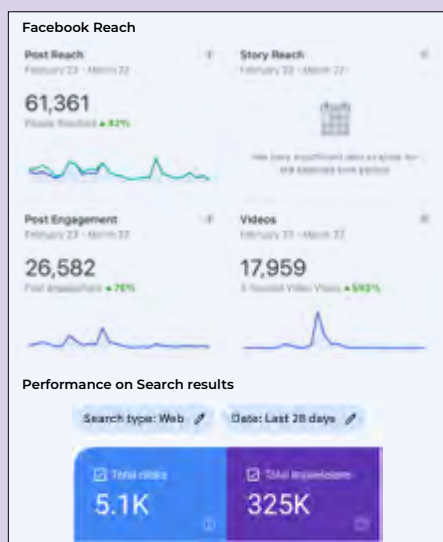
Facebook Reach

Post Reach
February 23 - March 22

61,361
People Reached ▲ 82%

Story Reach
February 23 - March 22

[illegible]

Post Engagement
February 23 - March 22

26,582
Post Engagement ▲ 76%

Videos
February 23 - March 22

17,959
3-Second Video Views ▲ 593%

Performance on Search results

Search type: Web

Date: Last 28 days

Total clicks
5.1K

Total impressions
325K